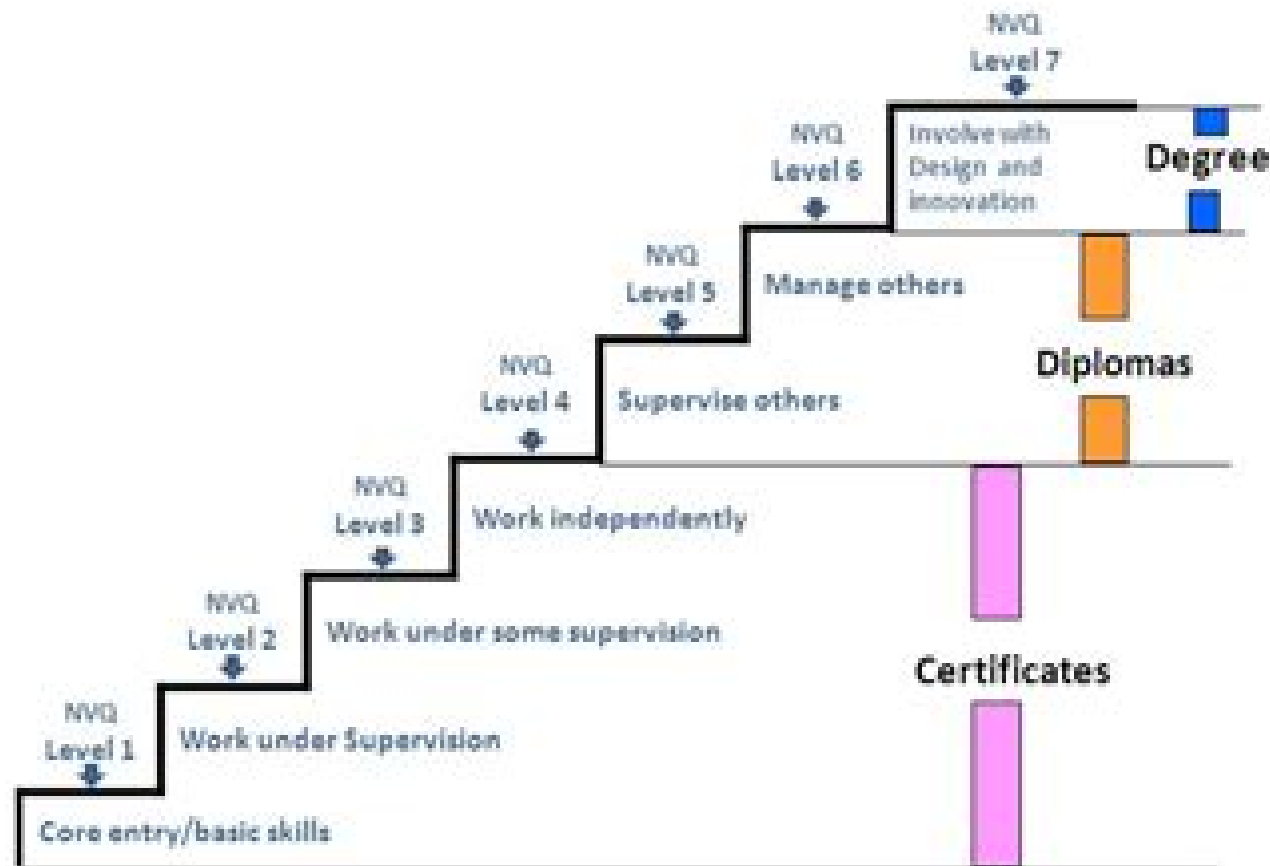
NVQ
Level 7

NVQ
Level 6

Involve with Design and Innovation

Degree

NVQ
Level 5

Manage others

NVQ
Level 4

Supervise others

Diplomas

NVQ
Level 3

Work independently

NVQ
Level 2

Work under some supervision

Certificates

NVQ
Level 1

Work under Supervision

Core entry/basic skills